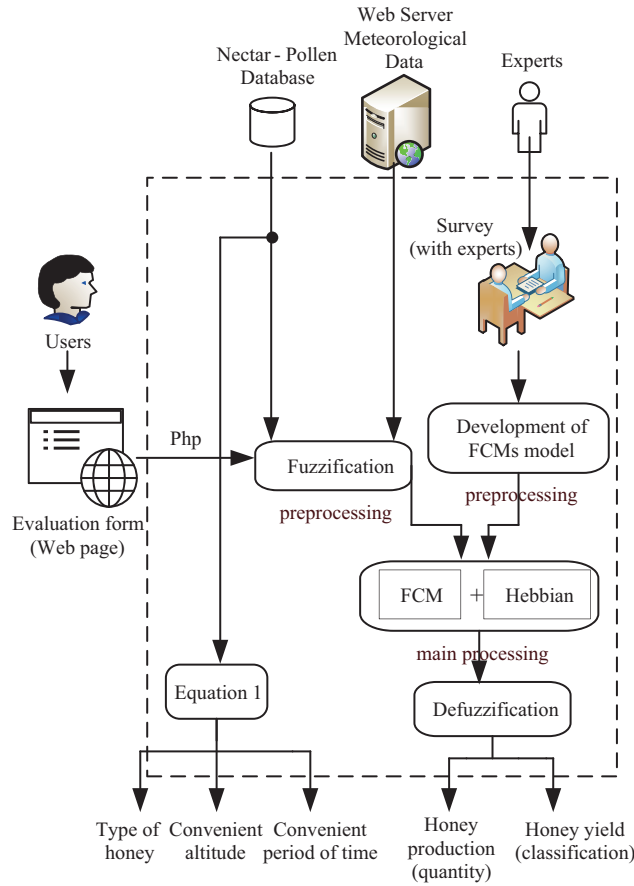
Web Server Meteorological Data

Nectar - Pollen Database

Experts

Survey (with experts)

Users

Development of FCMs model

Php

Fuzzification

preprocessing

Evaluation form (Web page)

preprocessing

FCM

+

Hebbian

main processing

Equation 1

Defuzzification

Type of honey

Convenient altitude

Convenient period of time

Honey production (quantity)

Honey yield (classification)